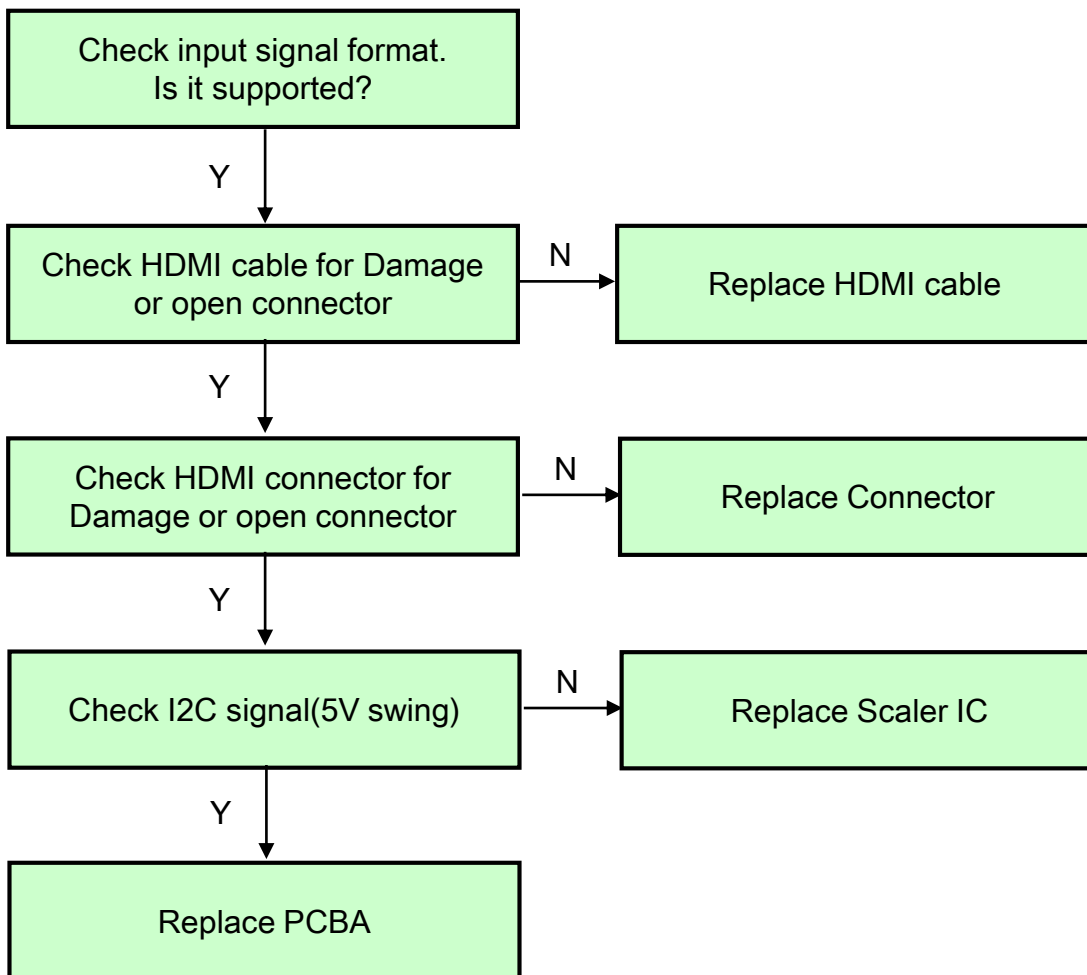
Check input signal format. Is it supported?

Y

Check HDMI cable for Damage or open connector

N

Replace HDMI cable

Y

Check HDMI connector for Damage or open connector

N

Replace Connector

Y

Check I2C signal(5V swing)

N

Replace Scaler IC

Y

Replace PCBA